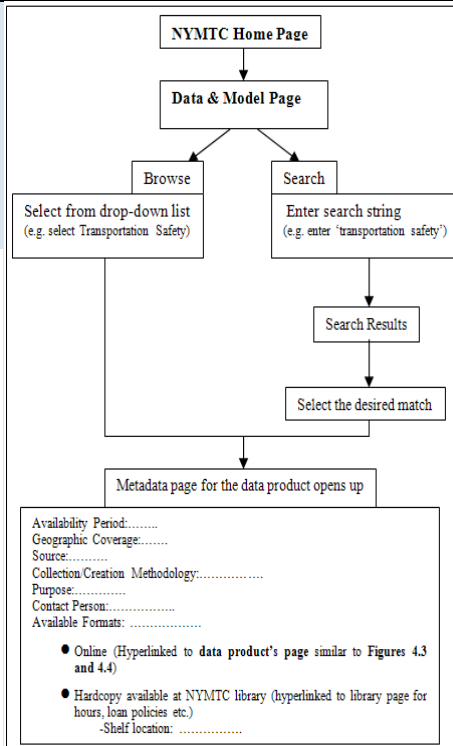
NYMTC Home Page

Data & Model Page

Browse

Search

Select from drop-down list
(e.g. select Transportation Safety)

Enter search string
(e.g. enter 'transportation safety')

Search Results

Select the desired match

Metadata page for the data product opens up

Availability Period:……..
Geographic Coverage:…….
Source:……….
Collection/Creation Methodology:…………….
Purpose:………….
Contact Person:……………..
Available Formats: ………………

- Online (Hyperlinked to data product's page similar to Figures 4.3 and 4.4)
- Hardcopy available at NYMTC library (hyperlinked to library page for hours, loan policies etc.)
-Shelf location: ……………